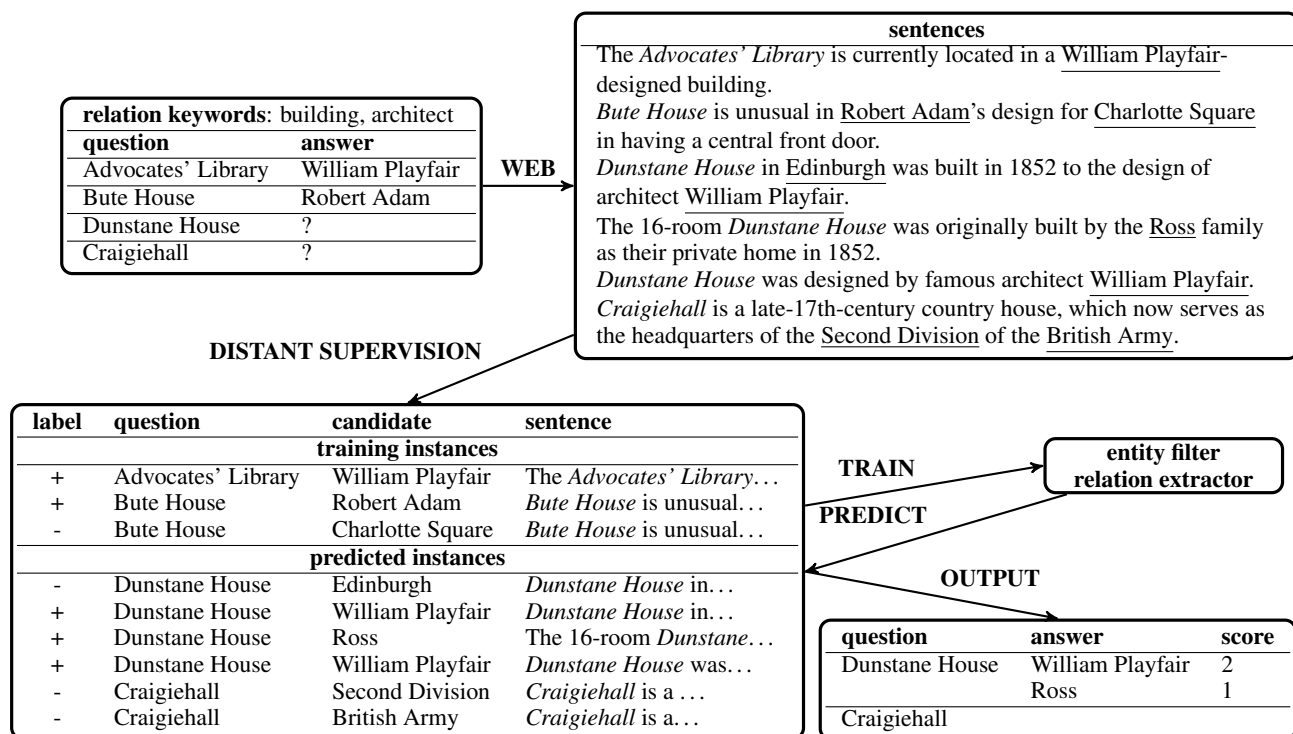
relation keywords: building, architect

| question | answer |
|---|---|
| Advocates' Library | William Playfair |
| Bute House | Robert Adam |
| Dunstane House | ? |
| Craigiehall | ? |

WEB

sentences

The *Advocates' Library* is currently located in a William Playfair-designed building.
*Bute House* is unusual in Robert Adam's design for Charlotte Square in having a central front door.
*Dunstane House* in Edinburgh was built in 1852 to the design of architect William Playfair.
The 16-room *Dunstane House* was originally built by the Ross family as their private home in 1852.
*Dunstane House* was designed by famous architect William Playfair.
*Craigiehall* is a late-17th-century country house, which now serves as the headquarters of the Second Division of the British Army.

DISTANT SUPERVISION

| label | question | candidate | sentence |
|---|---|---|---|
| | | training instances | |
| + | Advocates' Library | William Playfair | The *Advocates' Library*... |
| + | Bute House | Robert Adam | *Bute House* is unusual... |
| - | Bute House | Charlotte Square | *Bute House* is unusual... |
| | | predicted instances | |
| - | Dunstane House | Edinburgh | *Dunstane House* in... |
| + | Dunstane House | William Playfair | *Dunstane House* in... |
| + | Dunstane House | Ross | The 16-room *Dunstane*... |
| + | Dunstane House | William Playfair | *Dunstane House* was... |
| - | Craigiehall | Second Division | *Craigiehall* is a ... |
| - | Craigiehall | British Army | *Craigiehall* is a... |

TRAIN

PREDICT

entity filter
relation extractor

OUTPUT

| question | answer | score |
|---|---|---|
| Dunstane House | William Playfair | 2 |
| | Ross | 1 |
| Craigiehall | | |